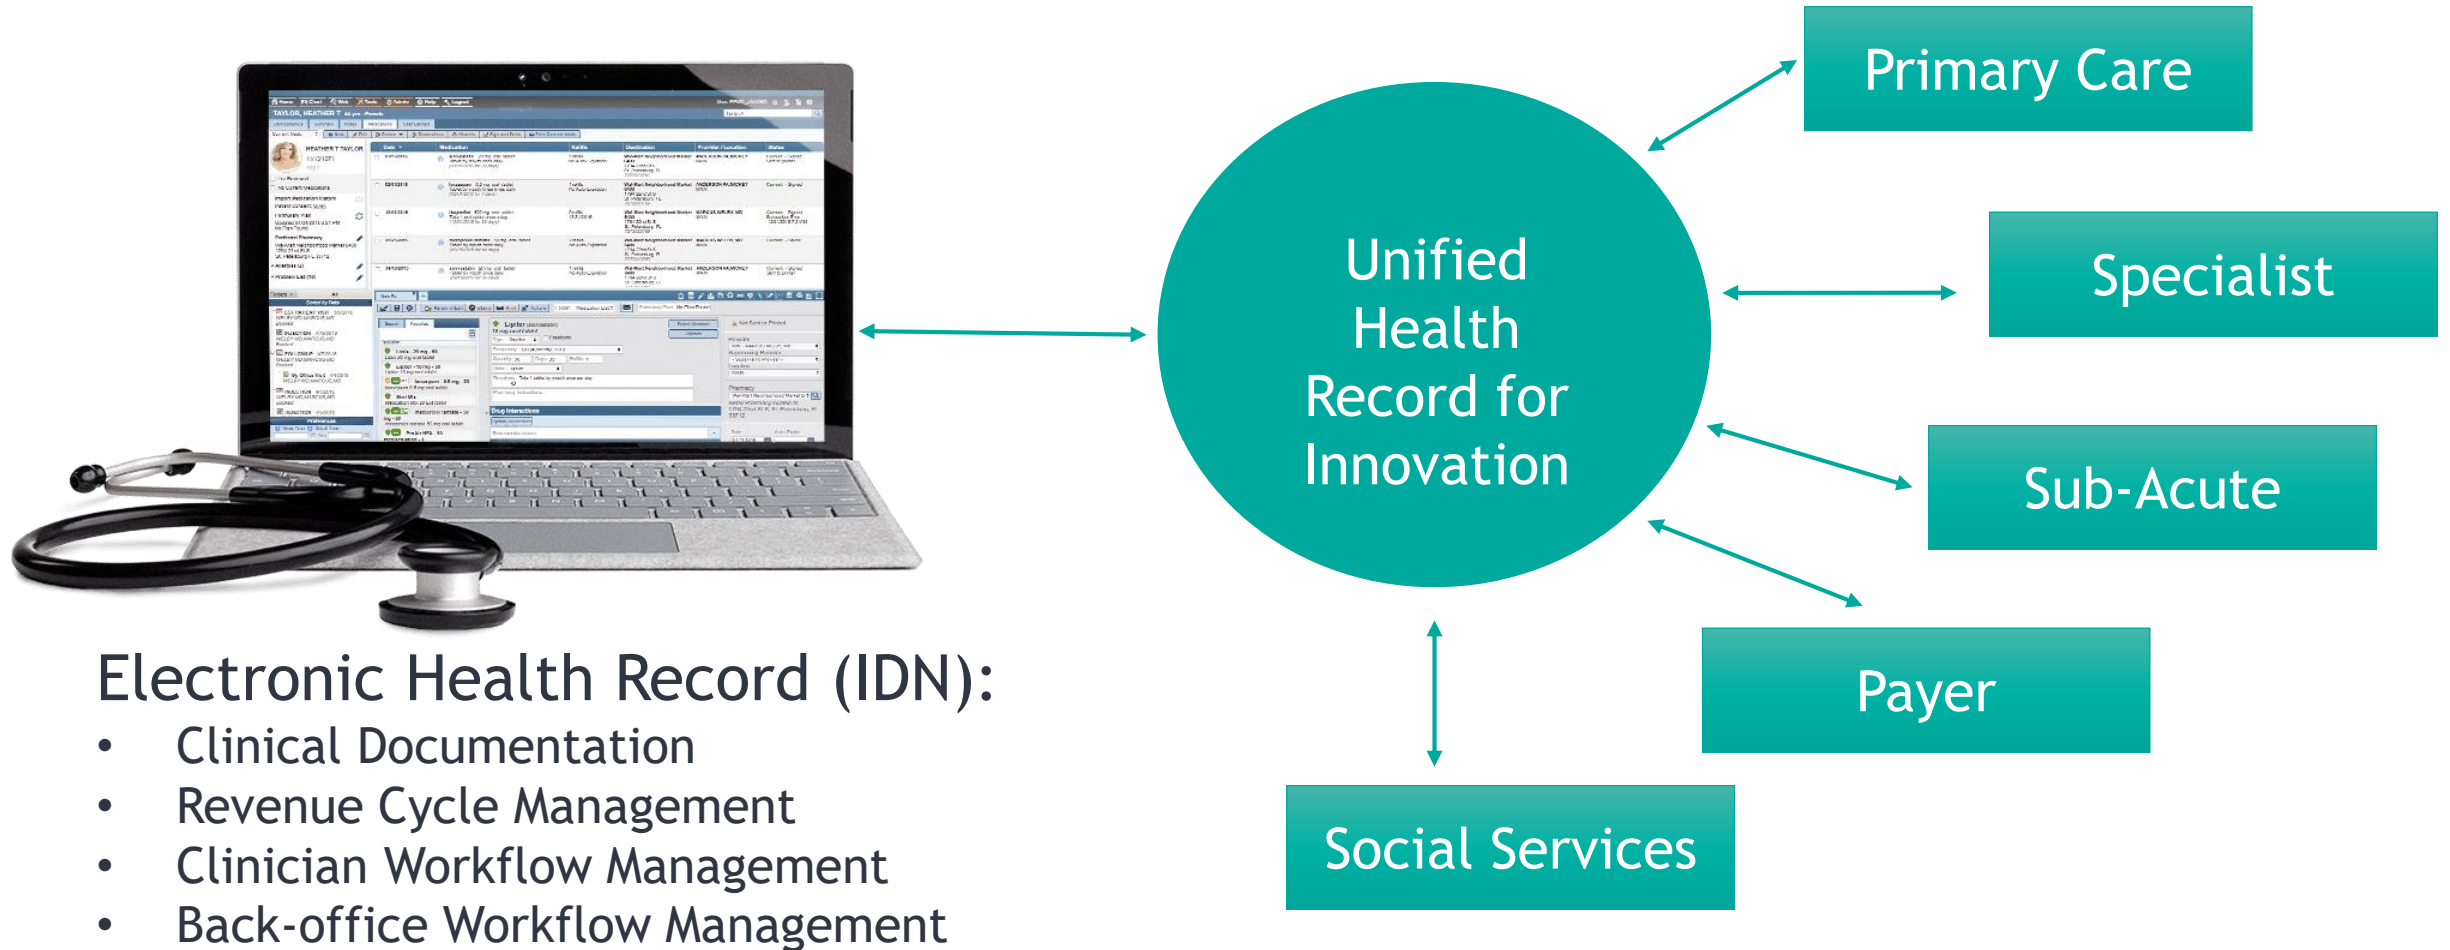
Unified Health Record for Innovation

Primary Care

Specialist

Sub-Acute

Payer

Social Services

Electronic Health Record (IDN):
• Clinical Documentation
• Revenue Cycle Management
• Clinician Workflow Management
• Back-office Workflow Management